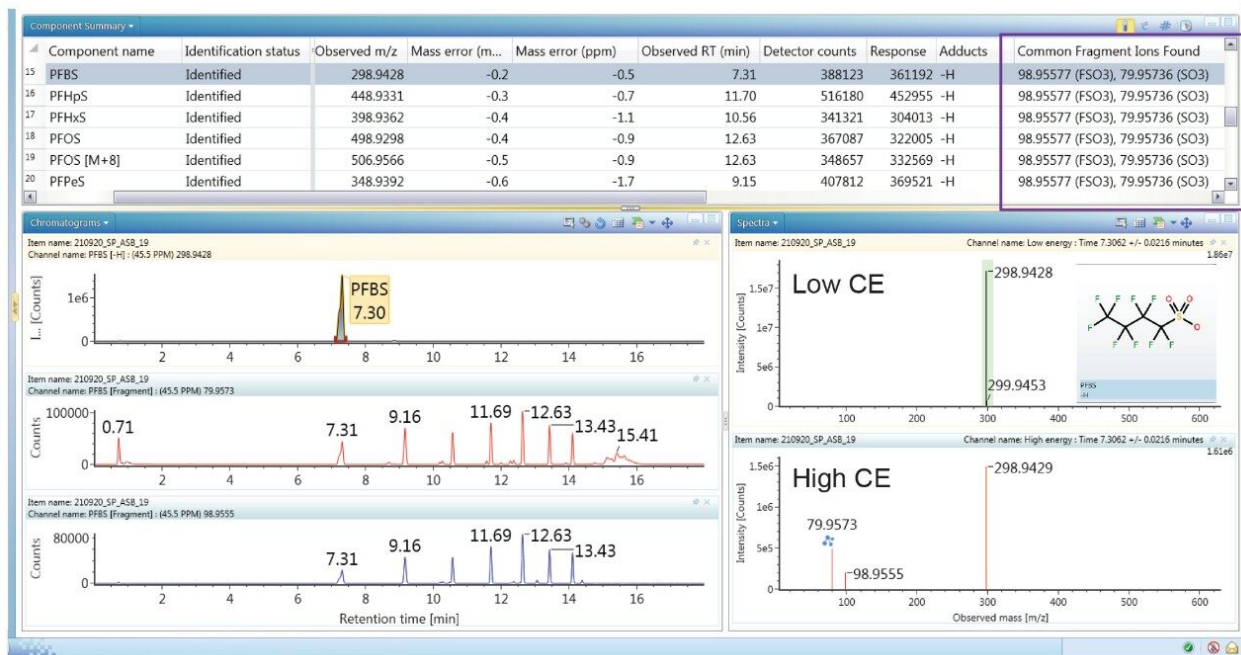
Component Summary ▾

| | Component name | Identification status | Observed m/z | Mass error (m... | Mass error (ppm) | Observed RT (min) | Detector counts | Response | Adducts | Common Fragment Ions Found |
|---|---|---|---|---|---|---|---|---|---|---|
| 15 | PFBS | Identified | 298.9428 | -0.2 | -0.5 | 7.31 | 388123 | 361192 | -H | 98.95577 (FSO3), 79.95736 (SO3) |
| 16 | PFHpS | Identified | 448.9331 | -0.3 | -0.7 | 11.70 | 516180 | 452955 | -H | 98.95577 (FSO3), 79.95736 (SO3) |
| 17 | PFHxS | Identified | 398.9362 | -0.4 | -1.1 | 10.56 | 341321 | 304013 | -H | 98.95577 (FSO3), 79.95736 (SO3) |
| 18 | PFOS | Identified | 498.9298 | -0.4 | -0.9 | 12.63 | 367087 | 322005 | -H | 98.95577 (FSO3), 79.95736 (SO3) |
| 19 | PFOS [M+8] | Identified | 506.9566 | -0.5 | -0.9 | 12.63 | 348657 | 332569 | -H | 98.95577 (FSO3), 79.95736 (SO3) |
| 20 | PFPeS | Identified | 348.9392 | -0.6 | -1.7 | 9.15 | 407812 | 369521 | -H | 98.95577 (FSO3), 79.95736 (SO3) |

Chromatograms ▾

Item name: 210920_SP_ASB_19
Channel name: PFBS [-H] : (45.5 PPM) 298.9428

I... [Counts] 1e6 0
PFBS 7.30
2 4 6 8 10 12 14 16

Item name: 210920_SP_ASB_19
Channel name: PFBS [Fragment] : (45.5 PPM) 79.9573

Counts 100000 0
0.71 7.31 9.16 11.69 12.63 13.43 15.41
2 4 6 8 10 12 14 16

Item name: 210920_SP_ASB_19
Channel name: PFBS [Fragment] : (45.5 PPM) 98.9555

Counts 80000 0
7.31 9.16 11.69 12.63 13.43
2 4 6 8 10 12 14 16
Retention time [min]

Spectra ▾

Item name: 210920_SP_ASB_19
Channel name: Low energy : Time 7.3062 +/- 0.0216 minutes
1.86e7

Low CE
Intensity [Counts] 1.5e7 1e7 5e6 0
298.9428
299.9453
F F F F F F F F F S O O O
PFBS -H
100 200 300 400 500 600

Item name: 210920_SP_ASB_19
Channel name: High energy : Time 7.3062 +/- 0.0216 minutes
1.61e6

High CE
Intensity [Counts] 1.5e6 1e6 5e5 0
298.9429
79.9573
98.9555
100 200 300 400 500 600
Observed mass [m/z]